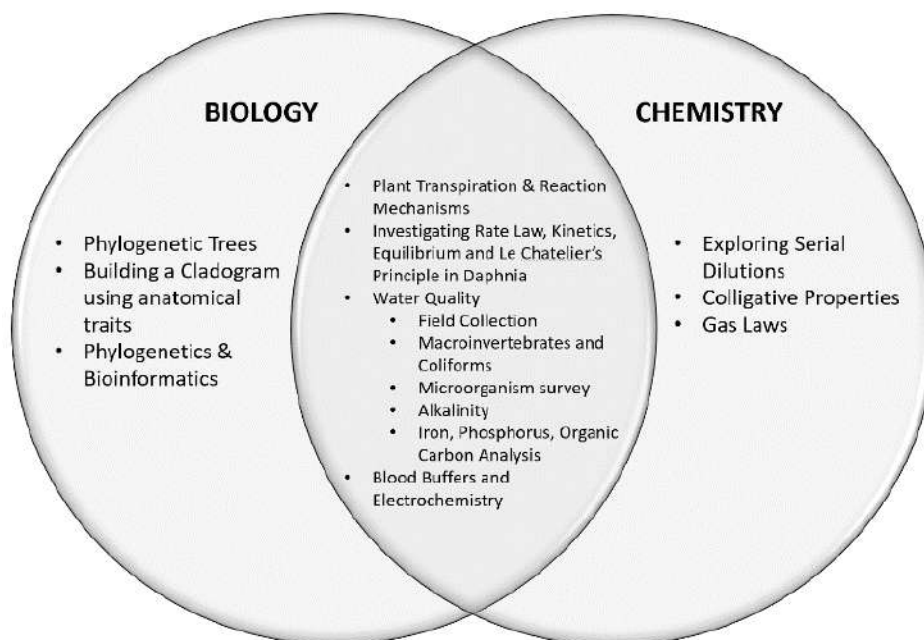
BIOLOGY

CHEMISTRY

- Phylogenetic Trees
- Building a Cladogram using anatomical traits
- Phylogenetics & Bioinformatics

- Plant Transpiration & Reaction Mechanisms
- Investigating Rate Law, Kinetics, Equilibrium and Le Chatelier's Principle in Daphnia
- Water Quality
    - Field Collection
    - Macroinvertebrates and Coliforms
    - Microorganism survey
    - Alkalinity
    - Iron, Phosphorus, Organic Carbon Analysis
- Blood Buffers and Electrochemistry

- Exploring Serial Dilutions
- Colligative Properties
- Gas Laws